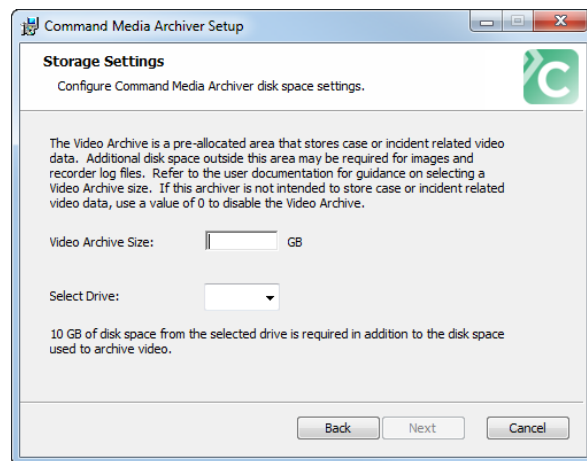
Command Media Archiver Setup

Storage Settings

Configure Command Media Archiver disk space settings.

The Video Archive is a pre-allocated area that stores case or incident related video data. Additional disk space outside this area may be required for images and recorder log files. Refer to the user documentation for guidance on selecting a Video Archive size. If this archiver is not intended to store case or incident related video data, use a value of 0 to disable the Video Archive.

Video Archive Size: GB

Select Drive:

10 GB of disk space from the selected drive is required in addition to the disk space used to archive video.

Back Next Cancel